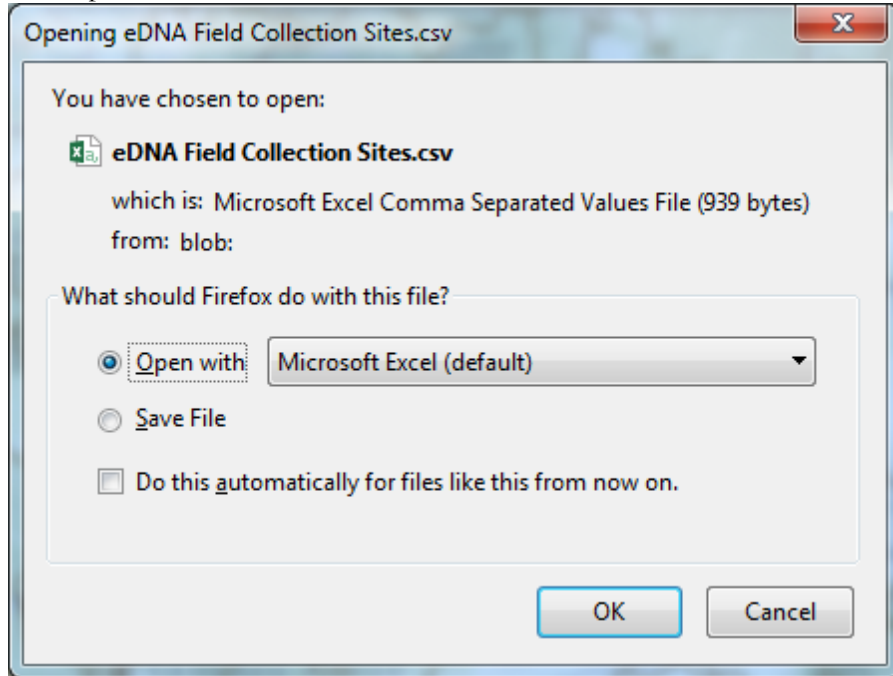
Opening eDNA Field Collection Sites.csv

You have chosen to open:

eDNA Field Collection Sites.csv

which is: Microsoft Excel Comma Separated Values File (939 bytes)
from: blob:

What should Firefox do with this file?

Open with Microsoft Excel (default)

Save File

Do this automatically for files like this from now on.

OK Cancel